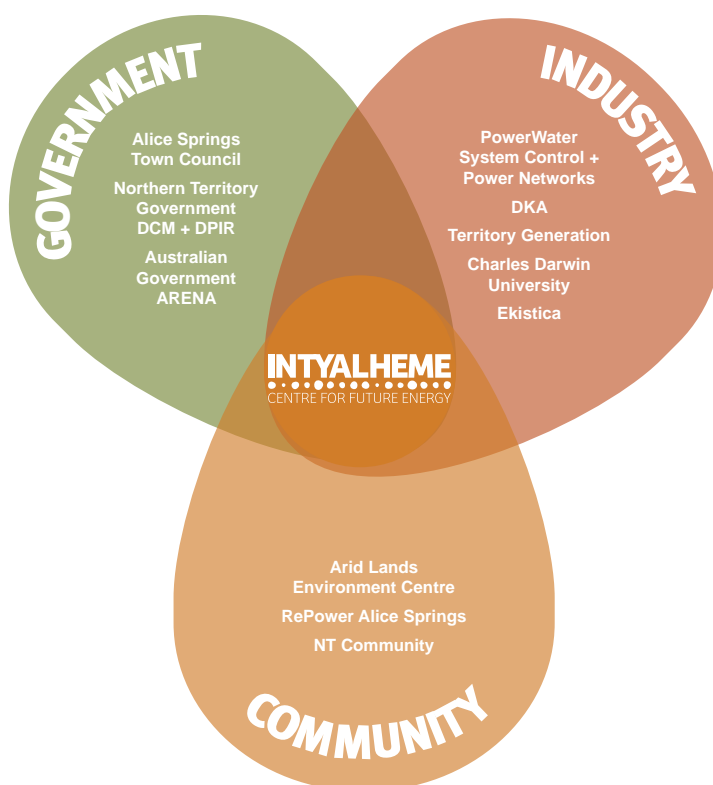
GOVERNMENT

Alice Springs Town Council

Northern Territory Government DCM + DPIR

Australian Government ARENA

INDUSTRY

PowerWater System Control + Power Networks

DKA

Territory Generation

Charles Darwin University

Ekistica

INTYALHEME
CENTRE FOR FUTURE ENERGY

Arid Lands Environment Centre

RePower Alice Springs

NT Community

COMMUNITY